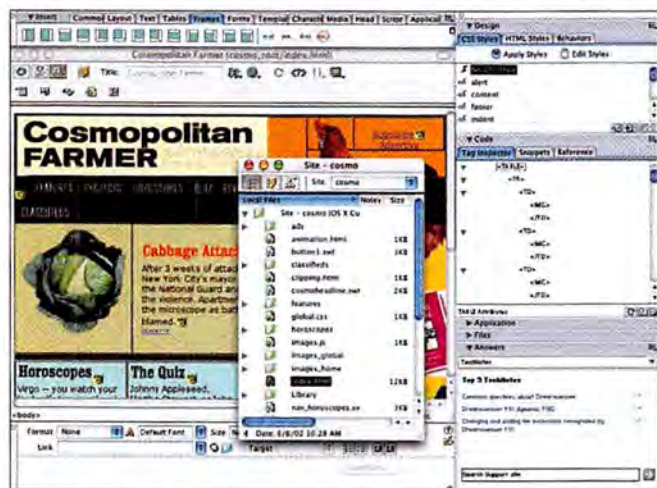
Insert | Common | Layout | Text | Tables | Frames | Forms | Templat | Characte | Media | Head | Script | Applicat

Cosmopolitan Farmer (cosmo_root/index.html)

Title: Cosmopolitan Farmer

Cosmopolitan FARMER

Cabbage Attac

After 3 weeks of attack New York City's mass the National Guard and the violence. Apartmen the microscope as fait blamed.

Horoscopes

Virgo -- you watch your

The Quiz

Johnny Appleseed.

<body>

Format None | Default Font | Size

Link | Target

Site - cosmo

Site: cosmo

Local Files | Notes | Size

Site - cosmo (OS X Cu

ads

animation.html 1KB

button1.swf 1KB

classifieds

clipping.html 1KB

cosmoheadline.swf 2KB

features

global.css 1KB

horoscopes

images.js 1KB

images_global

images_home

index.html 12KB

Library

nav_horoscopes.sw 3KB

Date: 6/6/02 10:28 AM

Design

CSS Styles | HTML Styles | Behaviors

Apply Styles | Edit Styles

alert

content

footer

indent

Code

Tag Inspector | Snippets | Reference

<TABLE>

<TR>

<TD>

<IMG>

</TD>

<TD>

<IMG>

</TD>

<TD>

<IMG>

</TD>

Tag Attributes

Application

Files

Answers

TechNotes

Top 5 TechNotes

Common questions about Dreamweaver

Dreamweaver FX: dynamic FBG

Changing and adding the extensions recognized by Dreamweaver FX

Search Support site